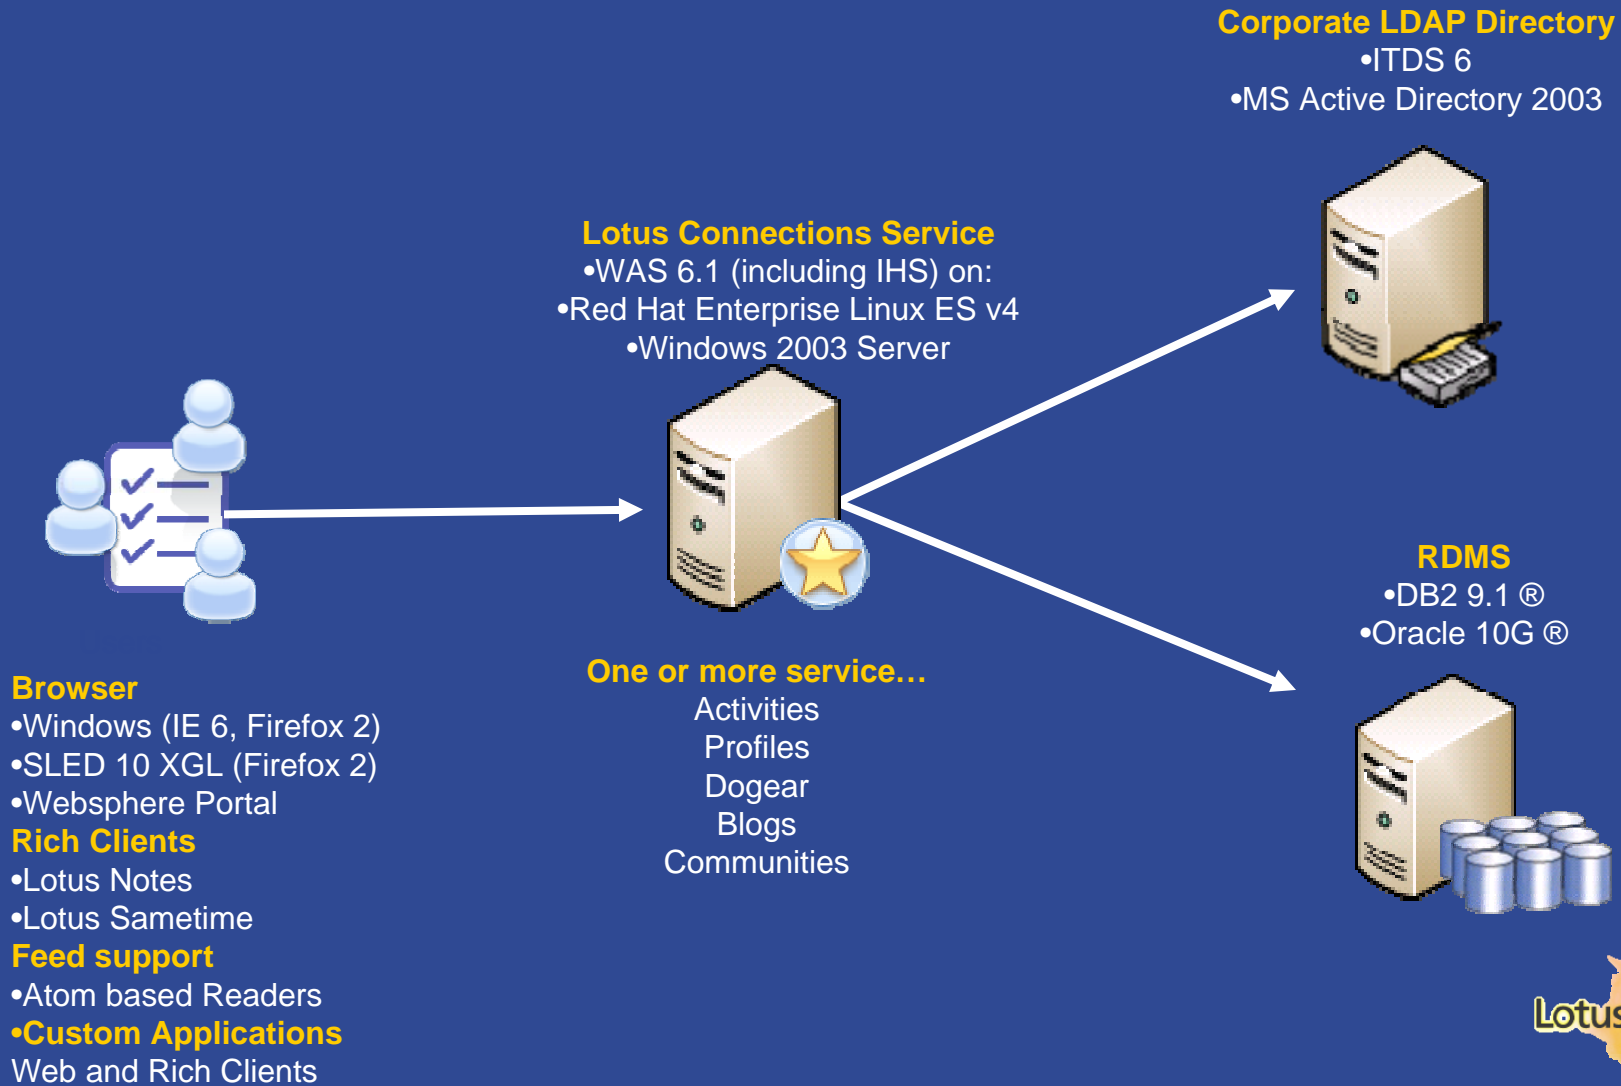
Corporate LDAP Directory
•ITDS 6
•MS Active Directory 2003

Lotus Connections Service
•WAS 6.1 (including IHS) on:
•Red Hat Enterprise Linux ES v4
•Windows 2003 Server

RDMS
•DB2 9.1 ®
•Oracle 10G ®

One or more service…
Activities
Profiles
Dogear
Blogs
Communities

Browser
•Windows (IE 6, Firefox 2)
•SLED 10 XGL (Firefox 2)
•Websphere Portal
Rich Clients
•Lotus Notes
•Lotus Sametime
Feed support
•Atom based Readers
•Custom Applications
Web and Rich Clients

Lotus